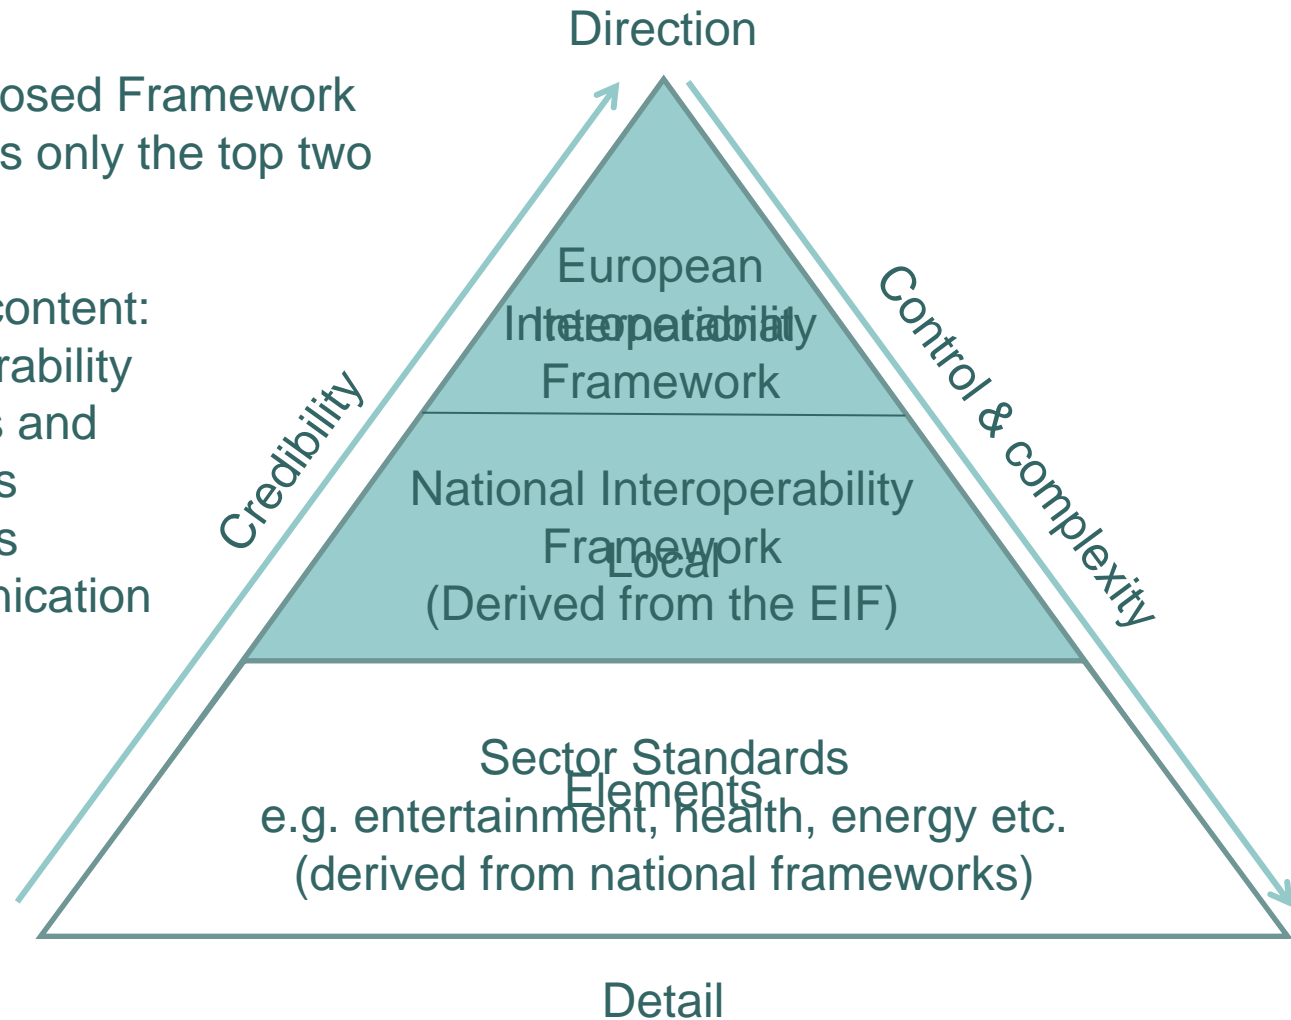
Direction

osed Framework
s only the top two

content:
rability
s and
s
s
nication

European
Interoperability
International
Framework

National Interoperability
Framework
Local
(Derived from the EIF)

Sector Standards
Elements
e.g. entertainment, health, energy etc.
(derived from national frameworks)

Credibility

Control & complexity

Detail